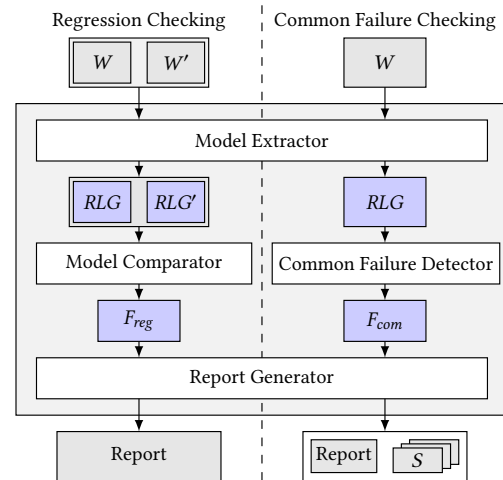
Regression Checking

Common Failure Checking

$W$

$W'$

$W$

Model Extractor

$RLG$

$RLG'$

$RLG$

Model Comparator

Common Failure Detector

$F_{reg}$

$F_{com}$

Report Generator

Report

Report

$S$